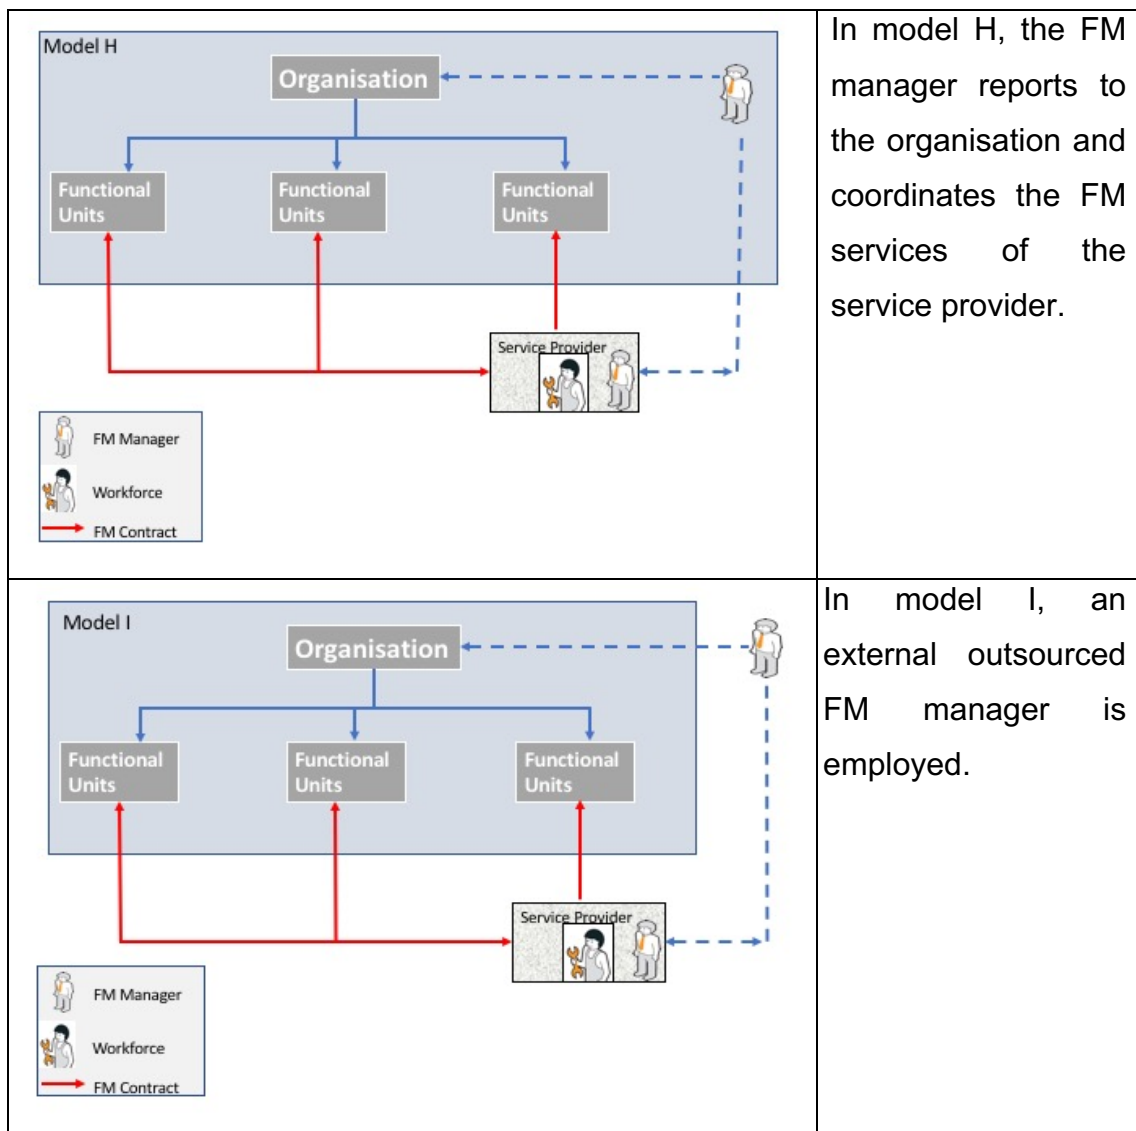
| Model H<br>Organisation<br>Functional Units<br>Functional Units<br>Functional Units<br>Service Provider<br>FM Manager<br>Workforce<br>FM Contract | In model H, the FM manager reports to the organisation and coordinates the FM services of the service provider. |
|---|---|
| Model I<br>Organisation<br>Functional Units<br>Functional Units<br>Functional Units<br>Service Provider<br>FM Manager<br>Workforce<br>FM Contract | In model I, an external outsourced FM manager is employed. |